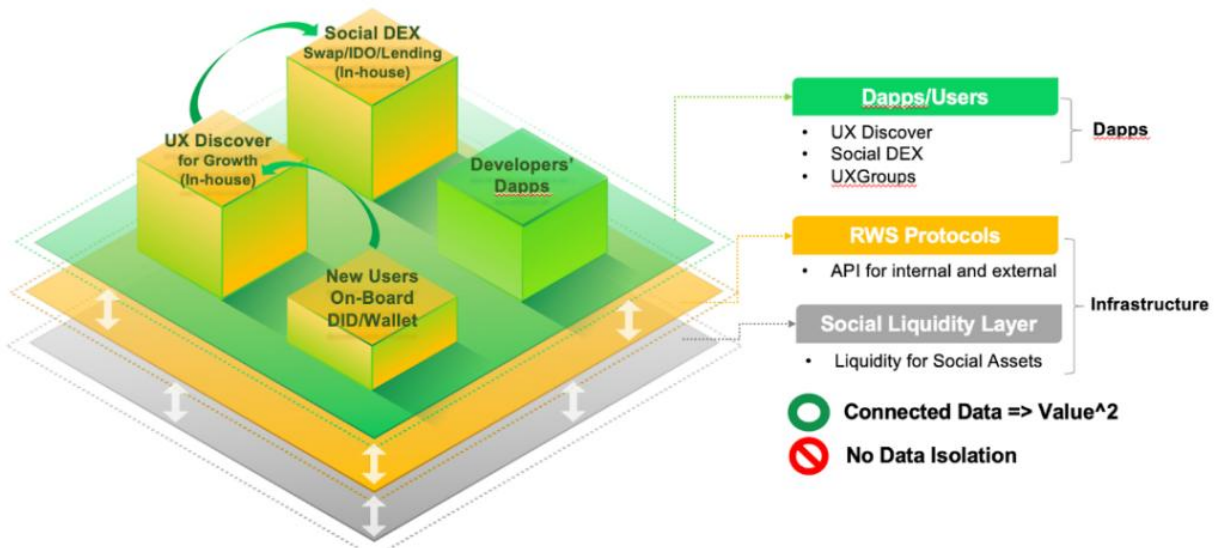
Social DEX
Swap/IDO/Lending
(In-house)

UX Discover
for Growth
(In-house)

Developers' Dapps

New Users On-Board DID/Wallet

Dapps/Users
• UX Discover
• Social DEX
• UXGroups

Dapps

RWS Protocols
• API for internal and external

Social Liquidity Layer
• Liquidity for Social Assets

Infrastructure

Connected Data => Value^2

No Data Isolation